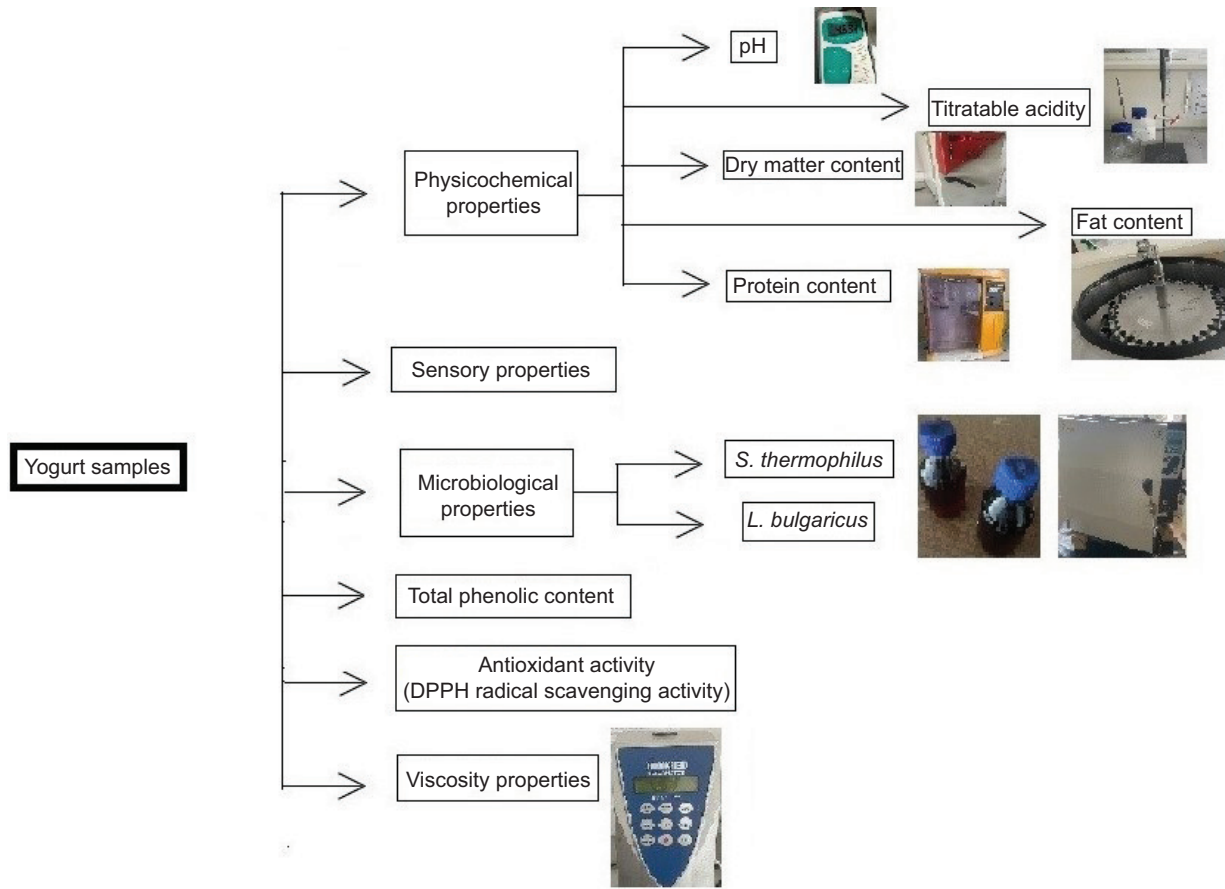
Yogurt samples

Physicochemical properties

pH

Titratable acidity

Dry matter content

Fat content

Protein content

Sensory properties

Microbiological properties

S. thermophilus

L. bulgaricus

Total phenolic content

Antioxidant activity (DPPH radical scavenging activity)

Viscosity properties